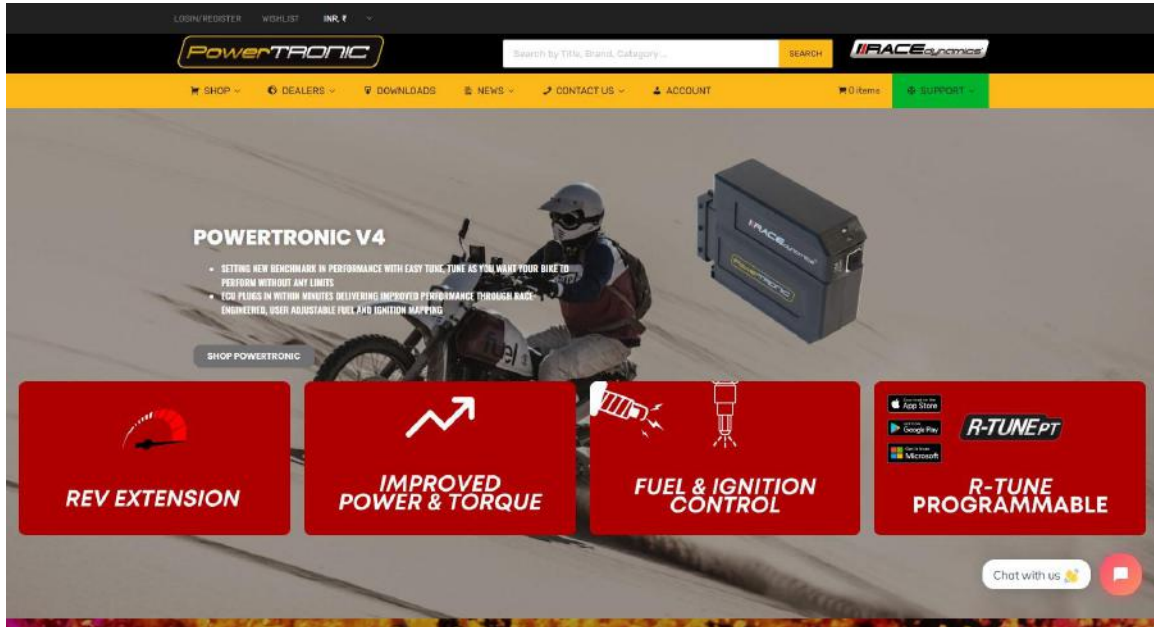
LOGIN/REGISTER WISHLIST INR ₹

PowerTRONIC

Search by Title, Brand, Category...

SEARCH

RACEdynamics

SHOP DEALERS DOWNLOADS NEWS CONTACT US ACCOUNT 0 items SUPPORT

POWERTRONIC V4

- SETTING NEW BENCHMARK IN PERFORMANCE WITH EASY TUNE, TUNE AS YOU WANT YOUR BIKE TO PERFORM WITHOUT ANY LIMITS
- ECU PLUGS IN WITHIN MINUTES DELIVERING IMPROVED PERFORMANCE THROUGH RACE ENGINEERED, USER ADJUSTABLE FUEL AND IGNITION MAPPING

SHOP POWERTRONIC

RACEdynamics

POWERTRONIC

REV EXTENSION

IMPROVED POWER & TORQUE

FUEL & IGNITION CONTROL

App Store

Google Play

Microsoft

R-TUNEPT

R-TUNE PROGRAMMABLE

Chat with us